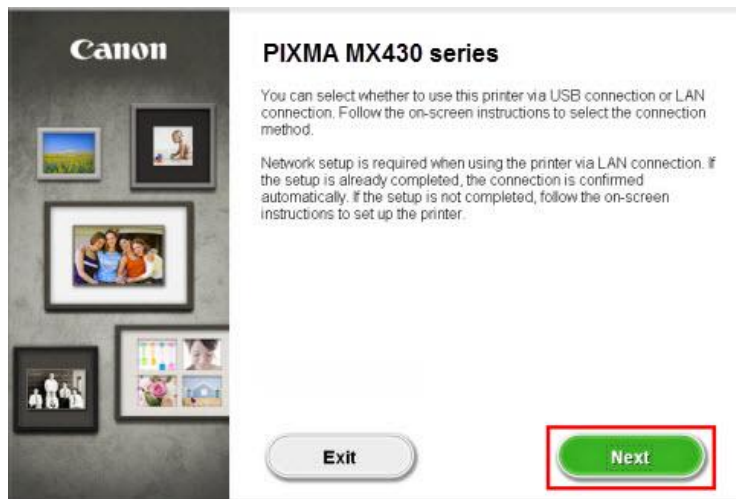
Canon

PIXMA MX430 series

You can select whether to use this printer via USB connection or LAN connection. Follow the on-screen instructions to select the connection method.

Network setup is required when using the printer via LAN connection. If the setup is already completed, the connection is confirmed automatically. If the setup is not completed, follow the on-screen instructions to set up the printer.

Exit

Next